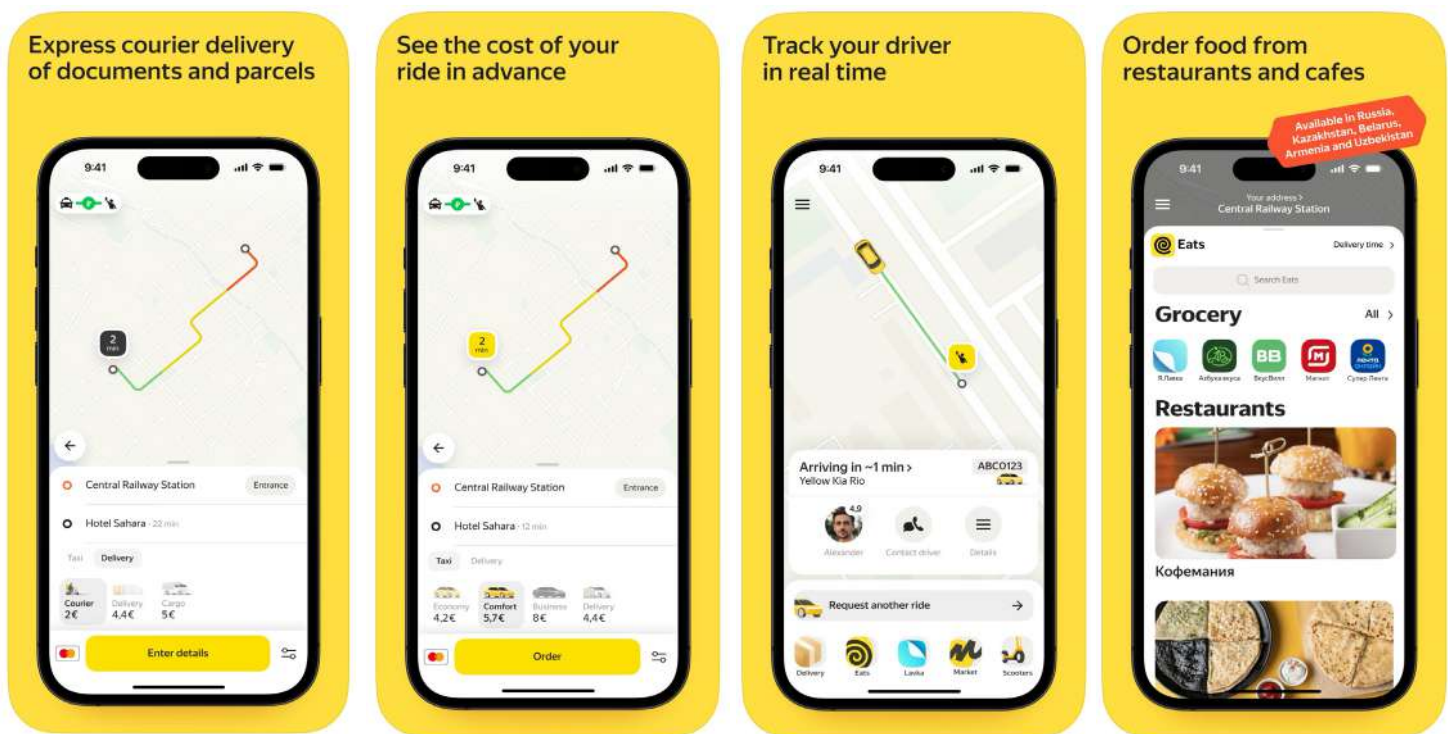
Express courier delivery of documents and parcels

9:41

2 min

Central Railway Station Entrance

Hotel Sahara · 22 min

Taxi Delivery

Courier 2€ Delivery 4,4€ Cargo 5€

Enter details

See the cost of your ride in advance

9:41

2 min

Central Railway Station Entrance

Hotel Sahara · 12 min

Taxi Delivery

Economy 4,2€ Comfort 5,7€ Business 8€ Delivery 4,4€

Order

Track your driver in real time

9:41

Arriving in ~1 min ›
Yellow Kia Rio

ABC0123

4,9

Alexander Contact driver Details

Request another ride

Delivery Eats Lavka Market Scooters

Order food from restaurants and cafes

Available in Russia, Kazakhstan, Belarus, Armenia and Uzbekistan

9:41

Your address ›
Central Railway Station

Eats

Delivery time ›

Search Eats

Grocery

All ›

Я.Лавка Азбука вкуса ВкусВилл Магнит Супер Лента

Restaurants

Кофемания